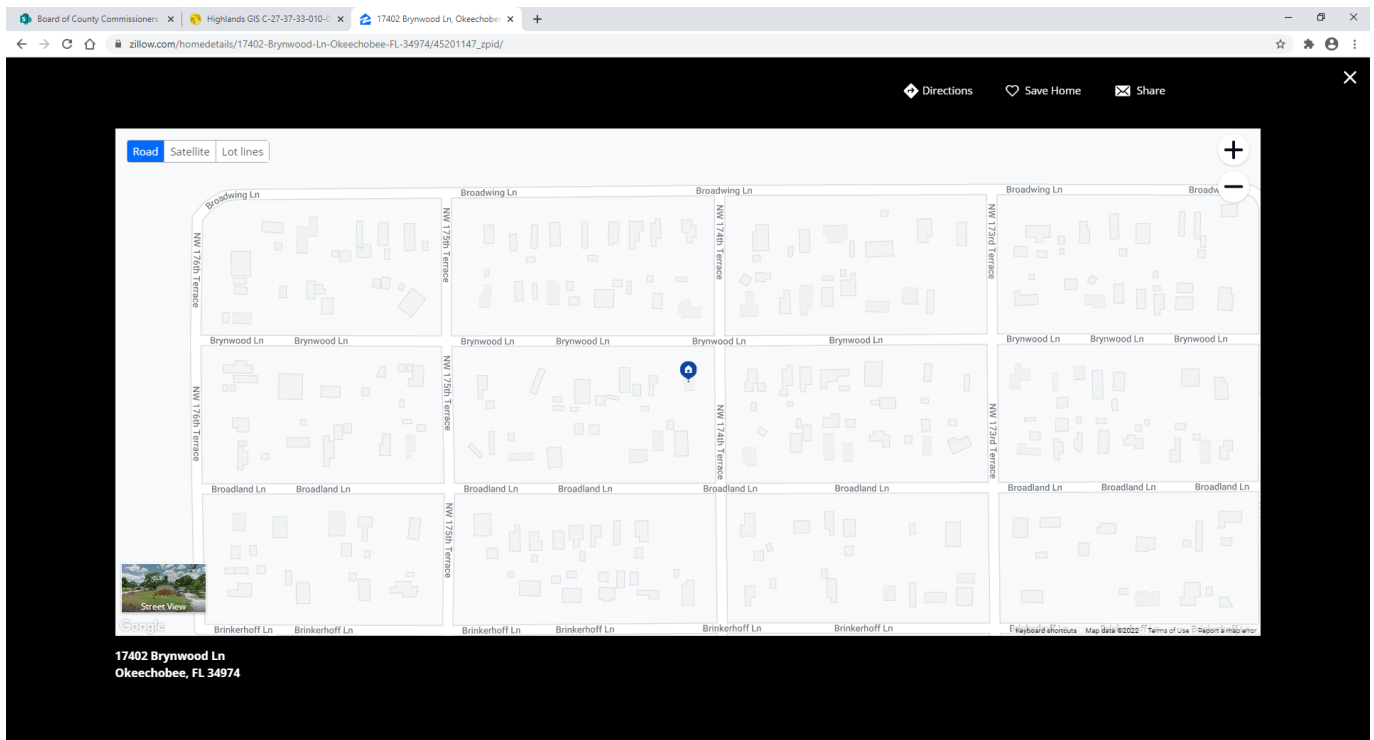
Board of County Commissioners ×
Highlands GIS C-27-37-33-010-0 ×
17402 Brynwood Ln, Okeechobe ×
+

zillow.com/homedetails/17402-Brynwood-Ln-Okeechobee-FL-34974/45201147_zpid/

Directions
Save Home
Share

Road
Satellite
Lot lines

Broadwing Ln
Broadwing Ln
Broadwing Ln
Broadwing Ln
Broadw

NW 176th Terrace
NW 175th Terrace
NW 174th Terrace
NW 173rd Terrace

Brynwood Ln
Brynwood Ln
Brynwood Ln
Brynwood Ln
Brynwood Ln
Brynwood Ln
Brynwood Ln
Brynwood Ln
Brynwood Ln

NW 176th Terrace
NW 175th Terrace
NW 174th Terrace
NW 173rd Terrace

Broadland Ln
Broadland Ln
Broadland Ln
Broadland Ln
Broadland Ln
Broadland Ln
Broadland Ln
Broadland Ln
Broadland Ln

NW 175th Terrace

Street View
Google
Brinkerhoff Ln
Brinkerhoff Ln
Brinkerhoff Ln
Brinkerhoff Ln
Brinkerhoff Ln
Brinkerhoff Ln
Keyboard shortcuts
Map data ©2022
Terms of Use
Report a map error

17402 Brynwood Ln
Okeechobee, FL 34974